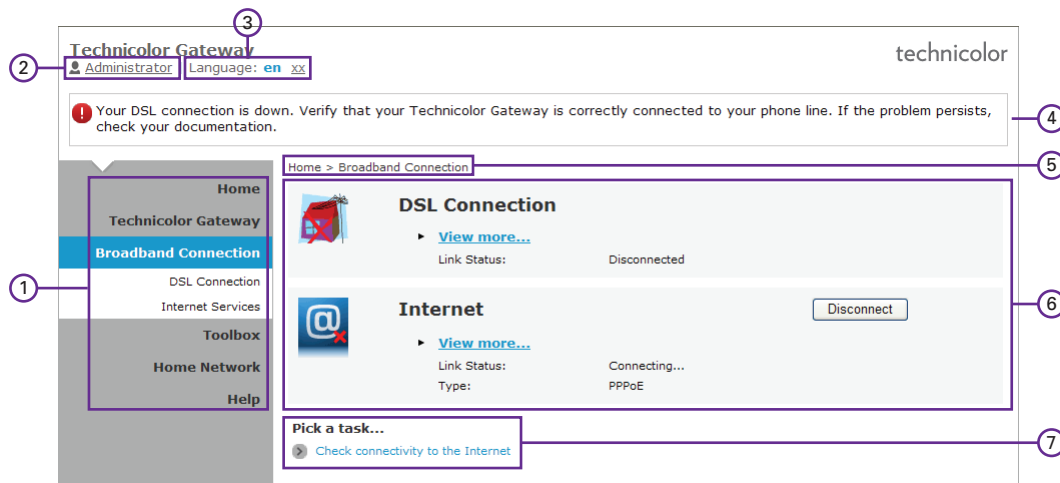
3

Technicolor Gateway

technicolor

2

Administrator

Language: en xx

Your DSL connection is down. Verify that your Technicolor Gateway is correctly connected to your phone line. If the problem persists, check your documentation.

4

Home > Broadband Connection

5

Home

Technicolor Gateway

Broadband Connection

DSL Connection

Internet Services

Toolbox

Home Network

Help

1

DSL Connection

View more...

Link Status: Disconnected

6

Internet

Disconnect

View more...

Link Status: Connecting...

Type: PPPoE

Pick a task...

Check connectivity to the Internet

7